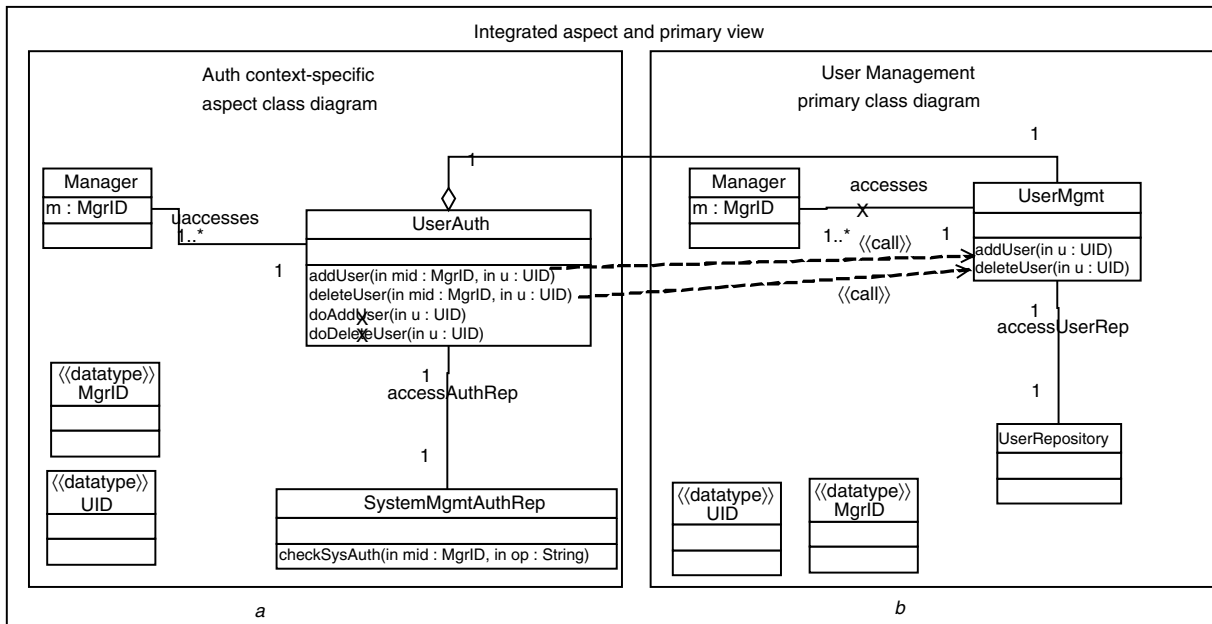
Integrated aspect and primary view

Auth context-specific aspect class diagram

Manager
m : MgrID

uaccesses
1..*
1

UserAuth
addUser(in mid : MgrID, in u : UID)
deleteUser(in mid : MgrID, in u : UID)
doAddUser(in u : UID)
doDeleteUser(in u : UID)

1
accessAuthRep
1

SystemMgmtAuthRep
checkSysAuth(in mid : MgrID, in op : String)

⟨⟨datatype⟩⟩
MgrID

⟨⟨datatype⟩⟩
UID

a

User Management primary class diagram

1
1

Manager
m : MgrID

accesses
1..*
⟨⟨call⟩⟩
1

UserMgmt
addUser(in u : UID)
deleteUser(in u : UID)

⟨⟨call⟩⟩

1
accessUserRep
1

UserRepository

⟨⟨datatype⟩⟩
UID

⟨⟨datatype⟩⟩
MgrID

b